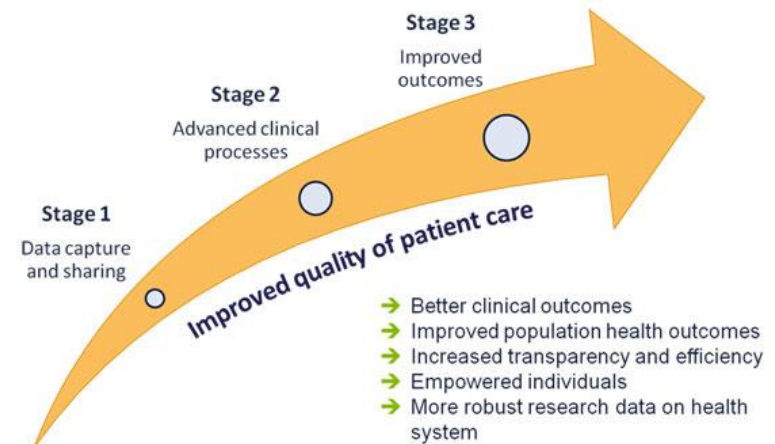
Stage 3
Improved outcomes

Stage 2
Advanced clinical processes

Stage 1
Data capture and sharing

Improved quality of patient care

➔ Better clinical outcomes
➔ Improved population health outcomes
➔ Increased transparency and efficiency
➔ Empowered individuals
➔ More robust research data on health system